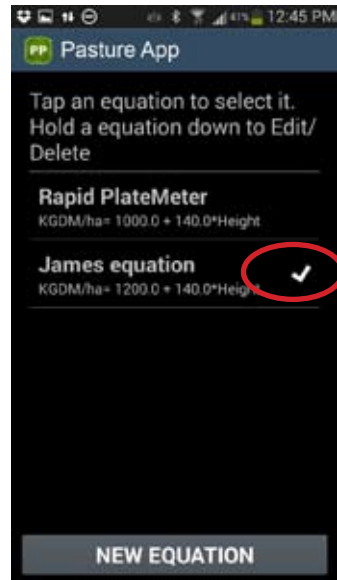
12:45 PM

PP Pasture App

Tap an equation to select it. Hold a equation down to Edit/ Delete

Rapid PlateMeter
KGDM/ha= 1000.0 + 140.0*Height

James equation
KGDM/ha= 1200.0 + 140.0*Height

NEW EQUATION